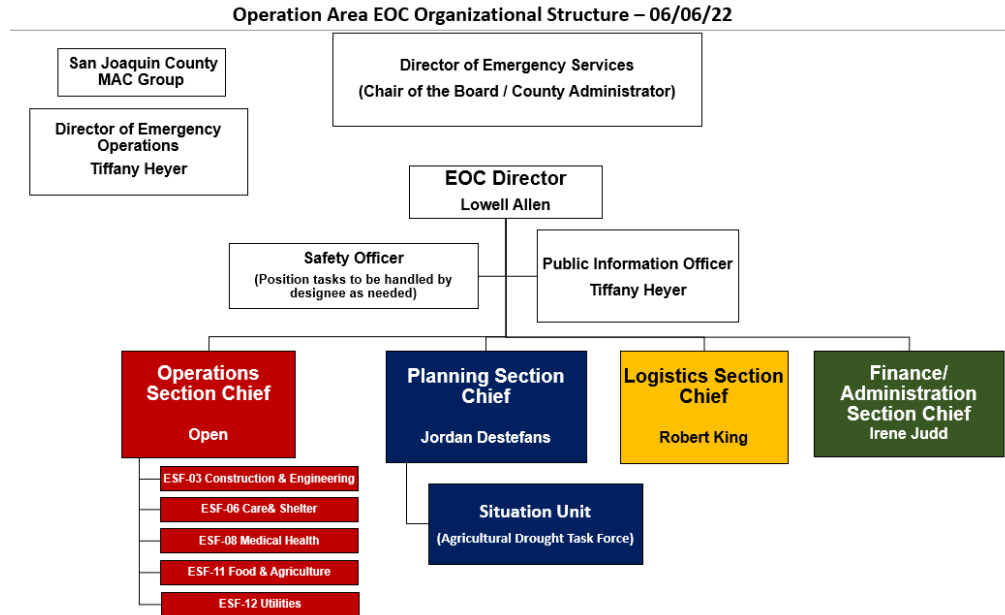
Operation Area EOC Organizational Structure – 06/06/22

San Joaquin County MAC Group

Director of Emergency Operations
Tiffany Heyer

Director of Emergency Services
(Chair of the Board / County Administrator)

EOC Director
Lowell Allen

Safety Officer
(Position tasks to be handled by designee as needed)

Public Information Officer
Tiffany Heyer

Operations Section Chief
Open

ESF-03 Construction & Engineering
ESF-06 Care& Shelter
ESF-08 Medical Health
ESF-11 Food & Agriculture
ESF-12 Utilities

Planning Section Chief
Jordan Destefans

Situation Unit
(Agricultural Drought Task Force)

Logistics Section Chief
Robert King

Finance/ Administration Section Chief
Irene Judd